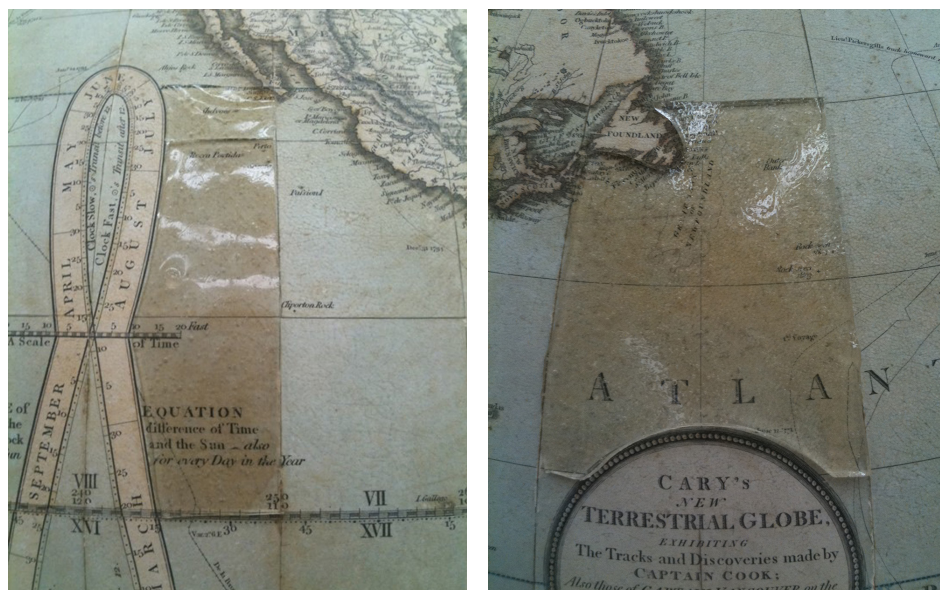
JULY
MAY
APRIL
AUGUST
Clock Slow
Clock Fast
Passion
Clipperton Rock
15 10 5 0 5 10 15 20 Fast
A Scale of Time
EQUATION
difference of Time
and the Sun — also
for every Day in the Year
SEPTEMBER
MARCH
VIII
XVI
VII
XVII
30
45
15

NEW FOUNDLAND
A T L A N T
CARY'S
NEW
TERRESTRIAL GLOBE,
EXHIBITING
The Tracks and Discoveries made by
CAPTAIN COOK;
Also those of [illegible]